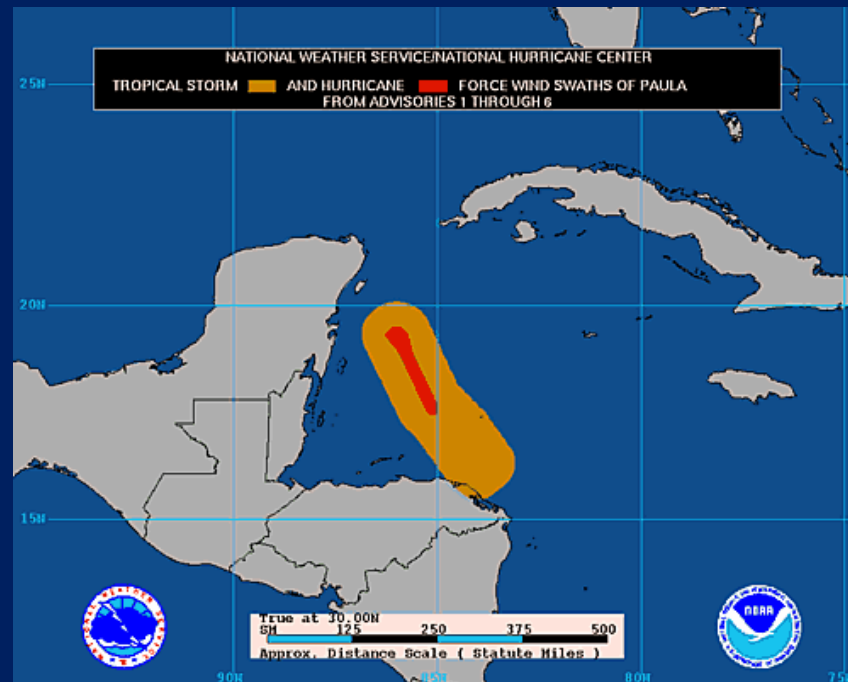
NATIONAL WEATHER SERVICE/NATIONAL HURRICANE CENTER
TROPICAL STORM AND HURRICANE FORCE WIND SWATHS OF PAULA
FROM ADVISORIES 1 THROUGH 6

25N
20N
15N
90W
85W
80W
75

True at 30.00N
SM 125 250 375 500
Approx. Distance Scale ( Statute Miles )

NOAA